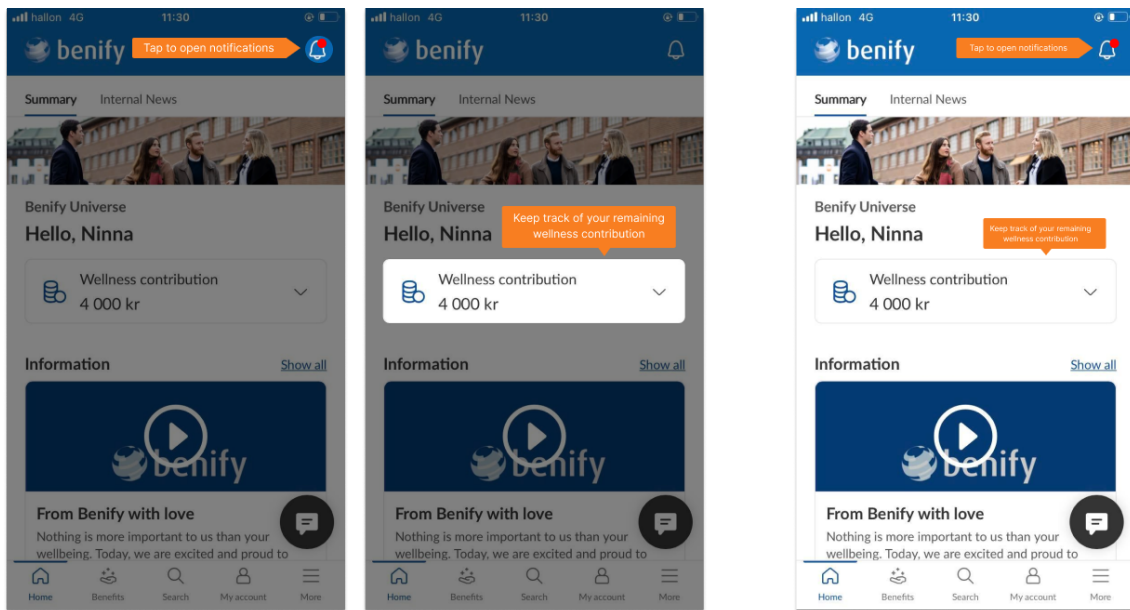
hallon 4G 11:30

benify Tap to open notifications

Summary Internal News

Benify Universe
Hello, Ninna

Wellness contribution
4 000 kr

Information Show all

benify

From Benify with love
Nothing is more important to us than your wellbeing. Today, we are excited and proud to

Home Benefits Search My account More

hallon 4G 11:30

benify

Summary Internal News

Benify Universe
Hello, Ninna

Keep track of your remaining wellness contribution

Wellness contribution
4 000 kr

Information Show all

benify

From Benify with love
Nothing is more important to us than your wellbeing. Today, we are excited and proud to

Home Benefits Search My account More

hallon 4G 11:30

benify Tap to open notifications

Summary Internal News

Benify Universe
Hello, Ninna

Keep track of your remaining wellness contribution

Wellness contribution
4 000 kr

Information Show all

benify

From Benify with love
Nothing is more important to us than your wellbeing. Today, we are excited and proud to

Home Benefits Search My account More